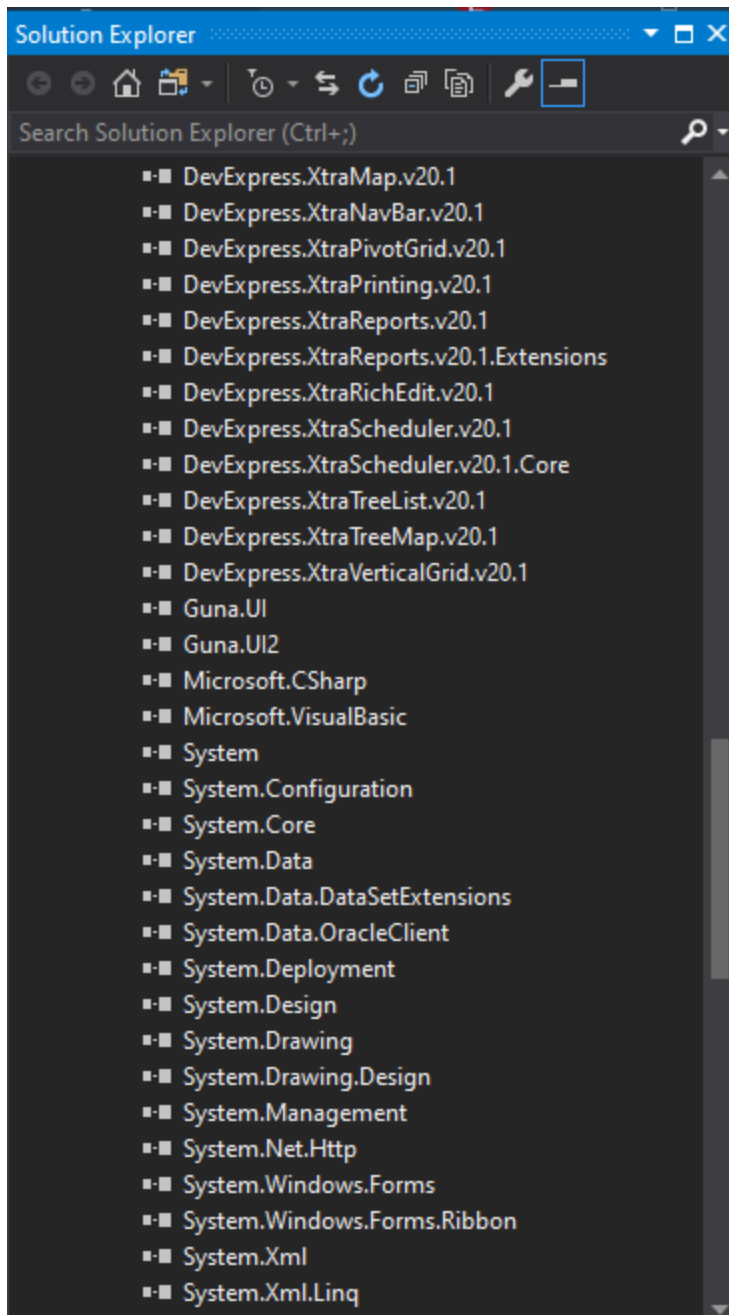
Solution Explorer

Search Solution Explorer (Ctrl+;)

DevExpress.XtraMap.v20.1
DevExpress.XtraNavBar.v20.1
DevExpress.XtraPivotGrid.v20.1
DevExpress.XtraPrinting.v20.1
DevExpress.XtraReports.v20.1
DevExpress.XtraReports.v20.1.Extensions
DevExpress.XtraRichEdit.v20.1
DevExpress.XtraScheduler.v20.1
DevExpress.XtraScheduler.v20.1.Core
DevExpress.XtraTreeList.v20.1
DevExpress.XtraTreeMap.v20.1
DevExpress.XtraVerticalGrid.v20.1
Guna.UI
Guna.UI2
Microsoft.CSharp
Microsoft.VisualBasic
System
System.Configuration
System.Core
System.Data
System.Data.DataSetExtensions
System.Data.OracleClient
System.Deployment
System.Design
System.Drawing
System.Drawing.Design
System.Management
System.Net.Http
System.Windows.Forms
System.Windows.Forms.Ribbon
System.Xml
System.Xml.Linq